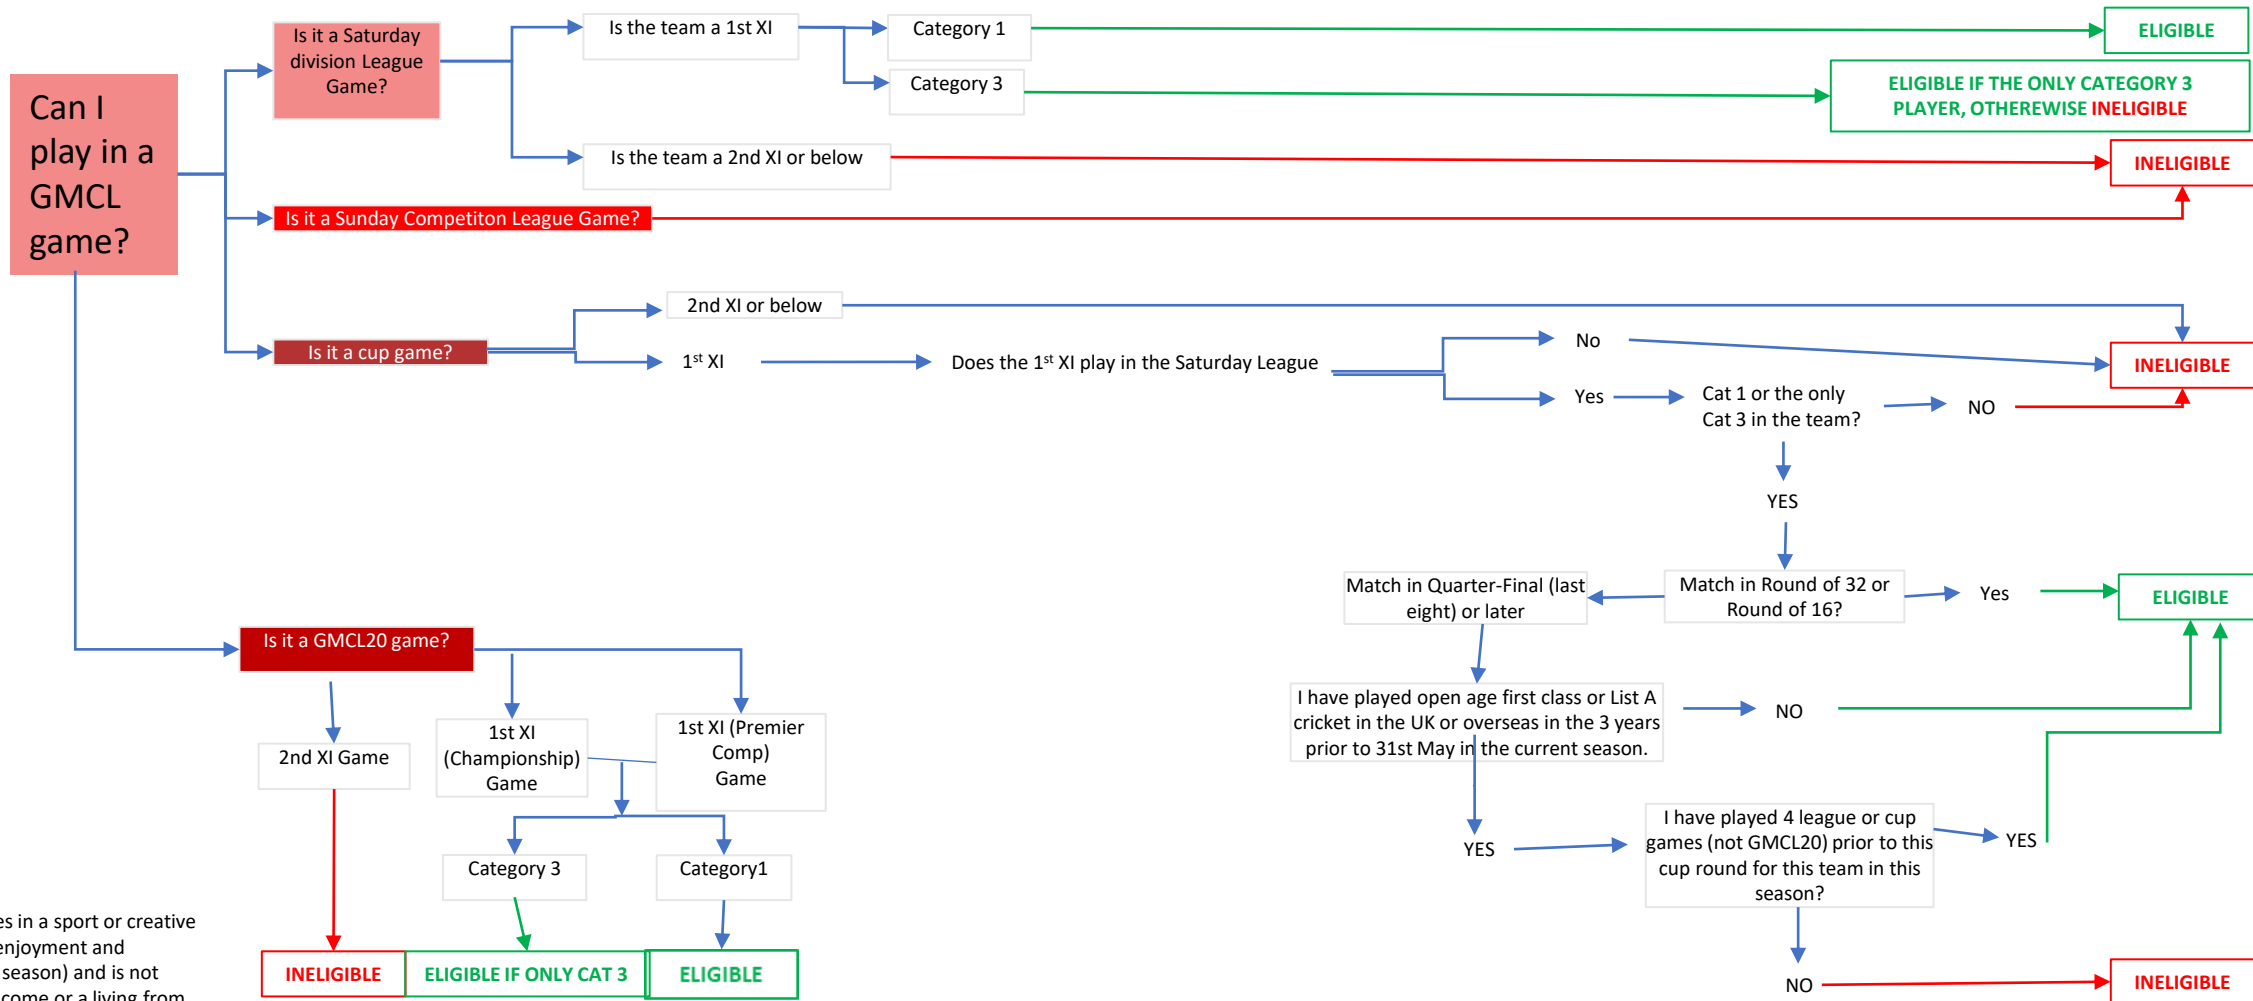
Can I play in a GMCL game?

Is it a Saturday division League Game?

Is the team a 1st XI

Category 1

ELIGIBLE

Category 3

ELIGIBLE IF THE ONLY CATEGORY 3 PLAYER, OTHEREWISE INELIGIBLE

Is the team a 2nd XI or below

INELIGIBLE

Is it a Sunday Competiton League Game?

2nd XI or below

Is it a cup game?

1st XI

Does the 1st XI play in the Saturday League

No

INELIGIBLE

Yes

Cat 1 or the only Cat 3 in the team?

NO

YES

Match in Quarter-Final (last eight) or later

Match in Round of 32 or Round of 16?

Yes

ELIGIBLE

Is it a GMCL20 game?

I have played open age first class or List A cricket in the UK or overseas in the 3 years prior to 31st May in the current season.

NO

2nd XI Game

1st XI (Championship) Game

1st XI (Premier Comp) Game

YES

I have played 4 league or cup games (not GMCL20) prior to this cup round for this team in this season?

YES

Category 3

Category1

es in a sport or creative enjoyment and season) and is not come or a living from

INELIGIBLE

ELIGIBLE IF ONLY CAT 3

ELIGIBLE

NO

INELIGIBLE